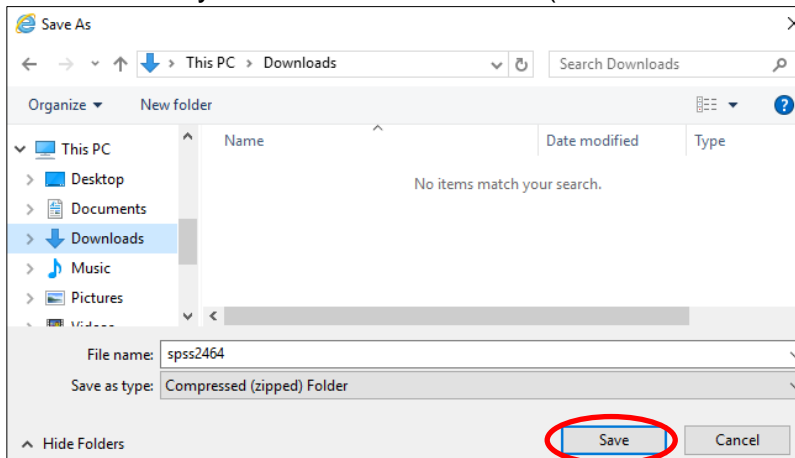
Save As

This PC > Downloads

Search Downloads

Organize ▾

New folder

This PC

Desktop

Documents

Downloads

Music

Pictures

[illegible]

Name

Date modified

Type

No items match your search.

File name: spss2464

Save as type: Compressed (zipped) Folder

Hide Folders

Save

Cancel